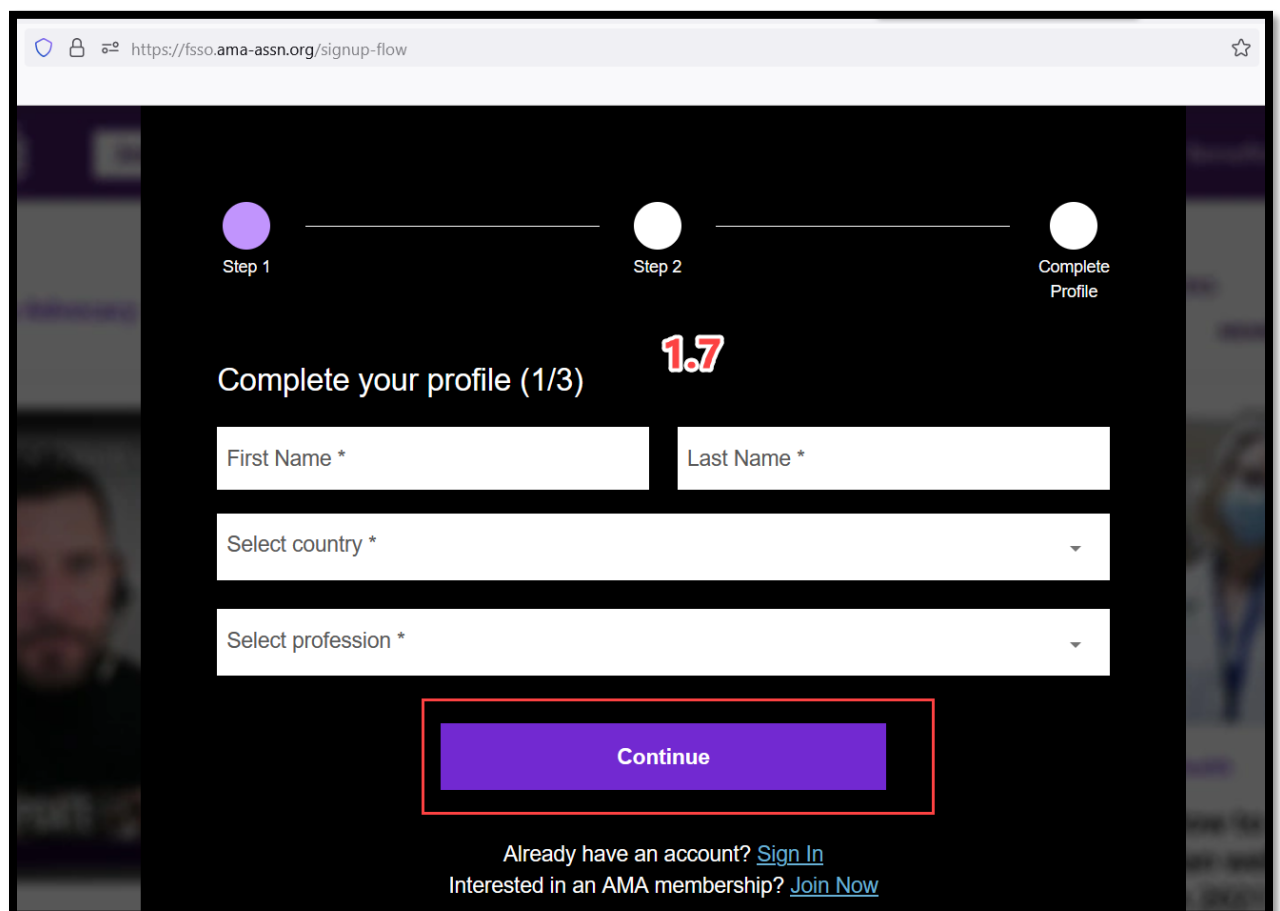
https://fsso.ama-assn.org/signup-flow

Step 1

Step 2

Complete Profile

1.7

Complete your profile (1/3)

First Name *

Last Name *

Select country *

Select profession *

Continue

Already have an account? Sign In
Interested in an AMA membership? Join Now